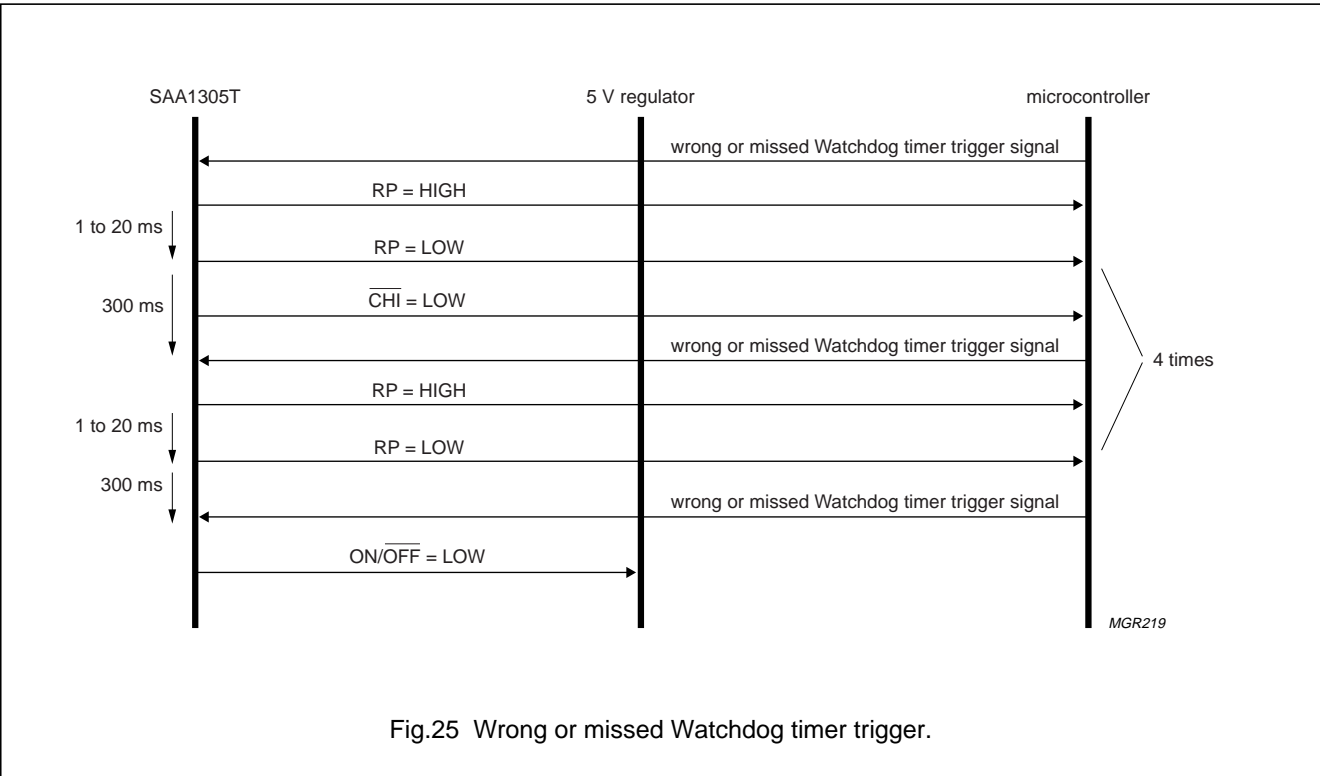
SAA1305T

5 V regulator

microcontroller

wrong or missed Watchdog timer trigger signal

RP = HIGH

1 to 20 ms

RP = LOW

300 ms

$\overline{CHI}$ = LOW

wrong or missed Watchdog timer trigger signal

4 times

RP = HIGH

1 to 20 ms

RP = LOW

300 ms

wrong or missed Watchdog timer trigger signal

ON/$\overline{OFF}$ = LOW

MGR219

Fig.25 Wrong or missed Watchdog timer trigger.